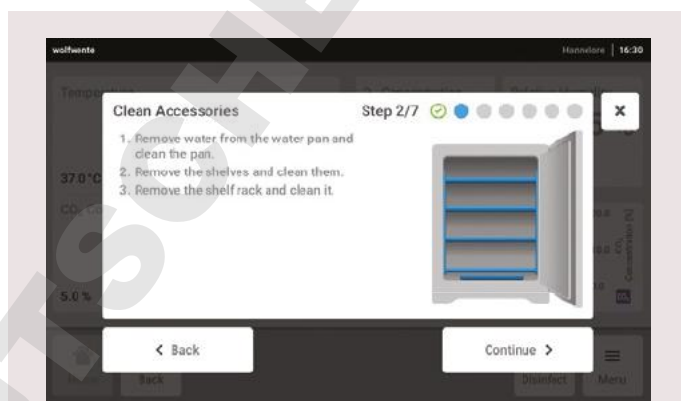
wolfwente

Hannelore | 16:30

Tempe

37.0 °C

5.0 %

Clean Accessories

Step 2/7

1. Remove water from the water pan and clean the pan.
2. Remove the shelves and clean them.
3. Remove the shelf rack and clean it.

×

< Back

Continue >

Back

Disinfect

Menu